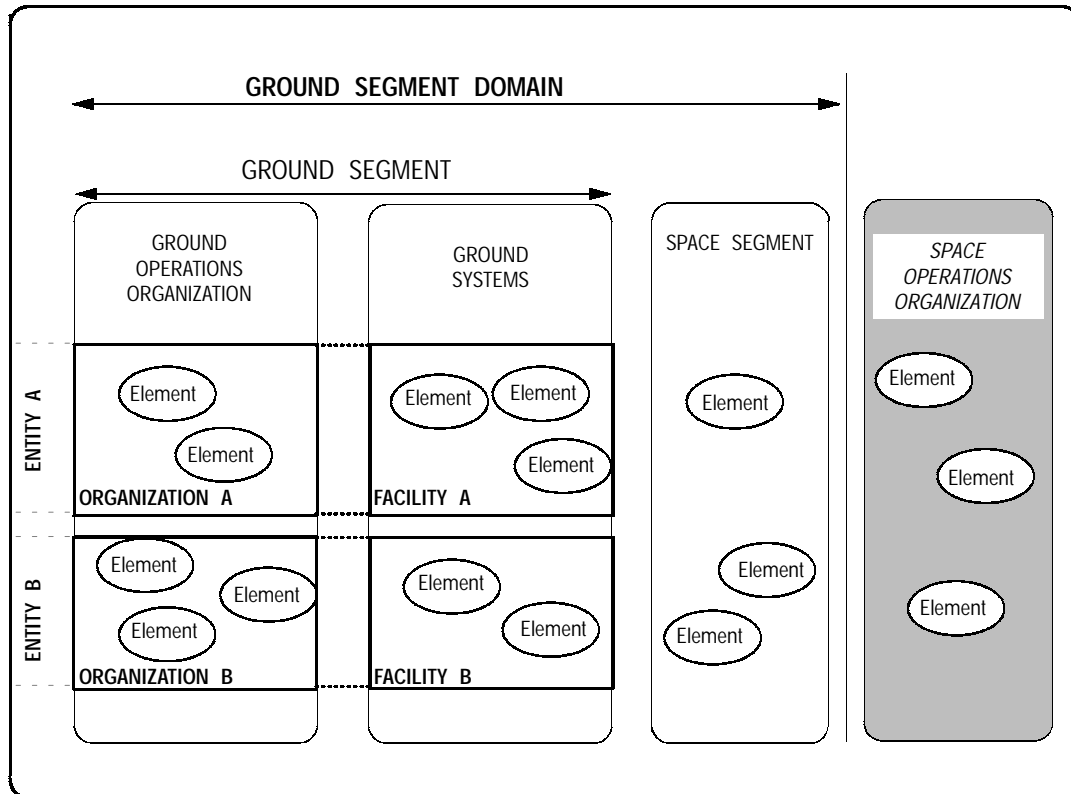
GROUND SEGMENT DOMAIN

GROUND SEGMENT

GROUND OPERATIONS ORGANIZATION

GROUND SYSTEMS

SPACE SEGMENT

*SPACE OPERATIONS ORGANIZATION*

ENTITY A

Element

Element

ORGANIZATION A

Element

Element

Element

FACILITY A

Element

Element

Element

Element

ENTITY B

Element

Element

Element

ORGANIZATION B

Element

Element

FACILITY B

Element

Element

Element